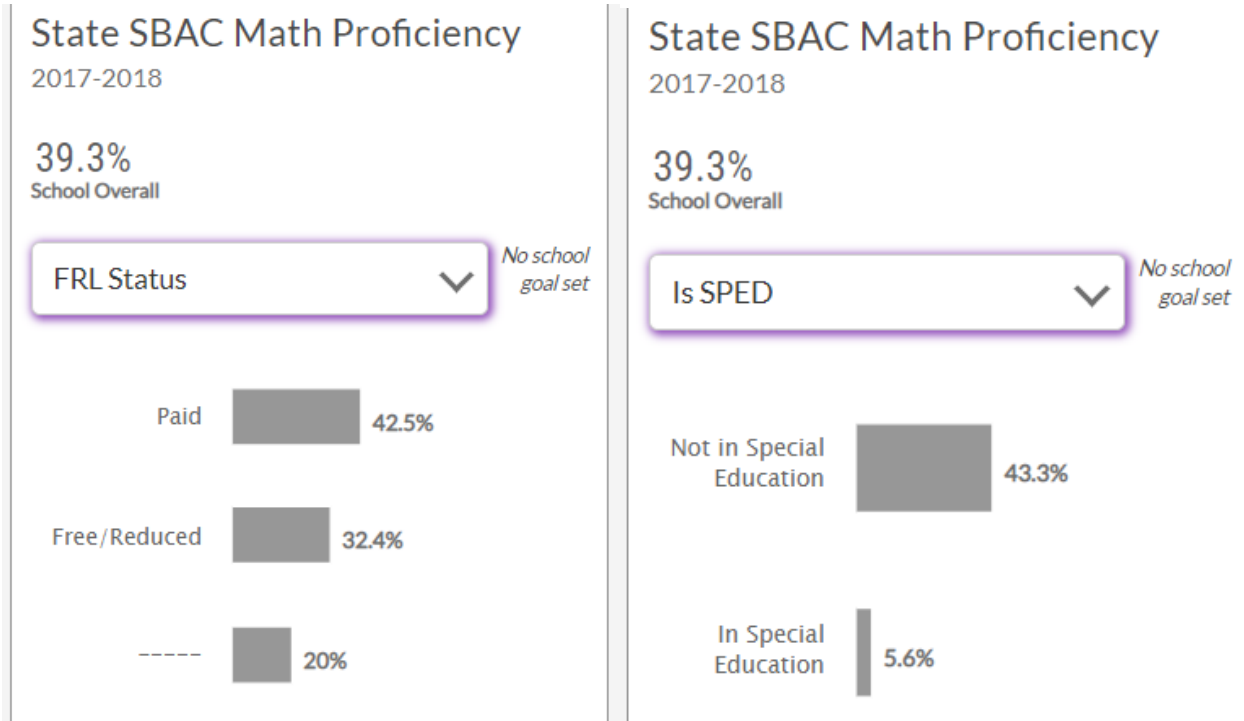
State SBAC Math Proficiency
2017-2018

39.3%
School Overall

FRL Status

No school goal set

Paid 42.5%

Free/Reduced 32.4%

----- 20%

State SBAC Math Proficiency
2017-2018

39.3%
School Overall

Is SPED

No school goal set

Not in Special Education 43.3%

In Special Education 5.6%